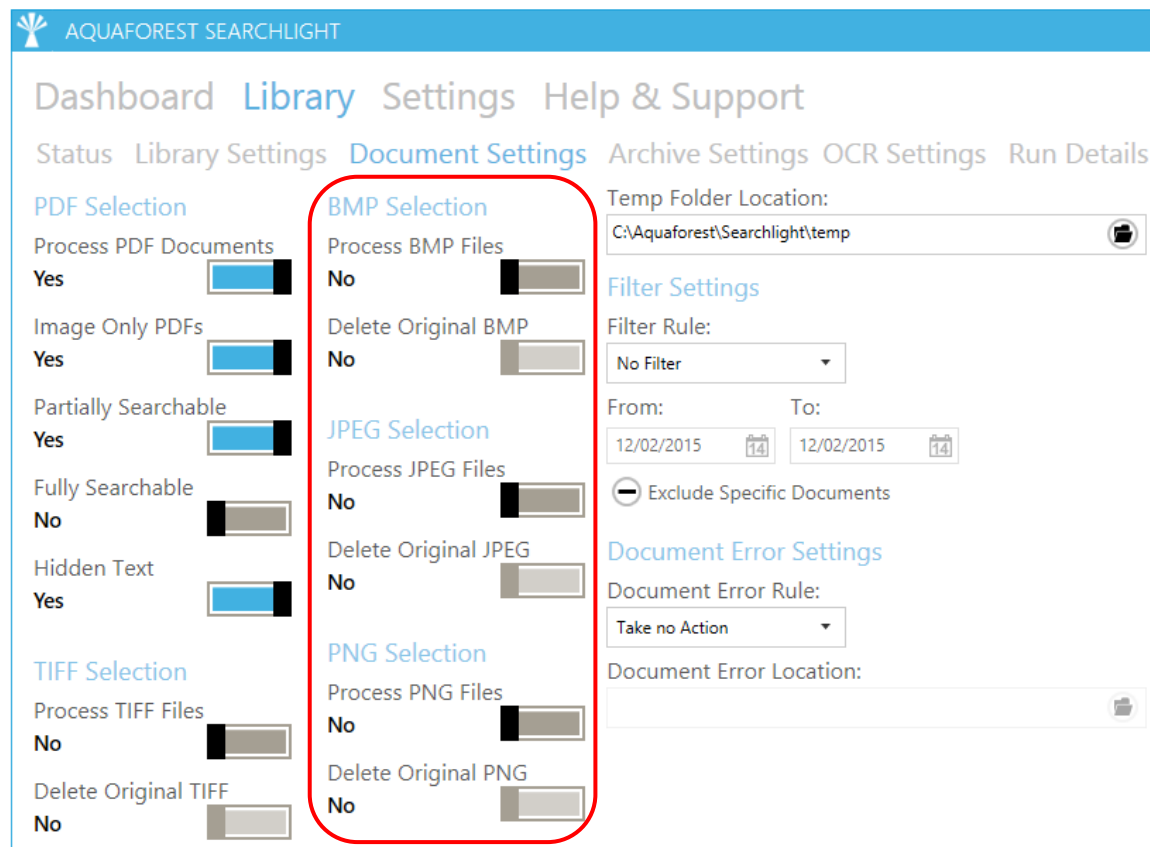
AQUAFOREST SEARCHLIGHT

Dashboard Library Settings Help & Support

Status Library Settings Document Settings Archive Settings OCR Settings Run Details

PDF Selection
Process PDF Documents
Yes
Image Only PDFs
Yes
Partially Searchable
Yes
Fully Searchable
No
Hidden Text
Yes

TIFF Selection
Process TIFF Files
No
Delete Original TIFF
No

BMP Selection
Process BMP Files
No
Delete Original BMP
No

JPEG Selection
Process JPEG Files
No
Delete Original JPEG
No

PNG Selection
Process PNG Files
No
Delete Original PNG
No

Temp Folder Location:
C:\Aquaforest\Searchlight\temp

Filter Settings
Filter Rule:
No Filter
From: To:
12/02/2015 12/02/2015
Exclude Specific Documents

Document Error Settings
Document Error Rule:
Take no Action
Document Error Location: